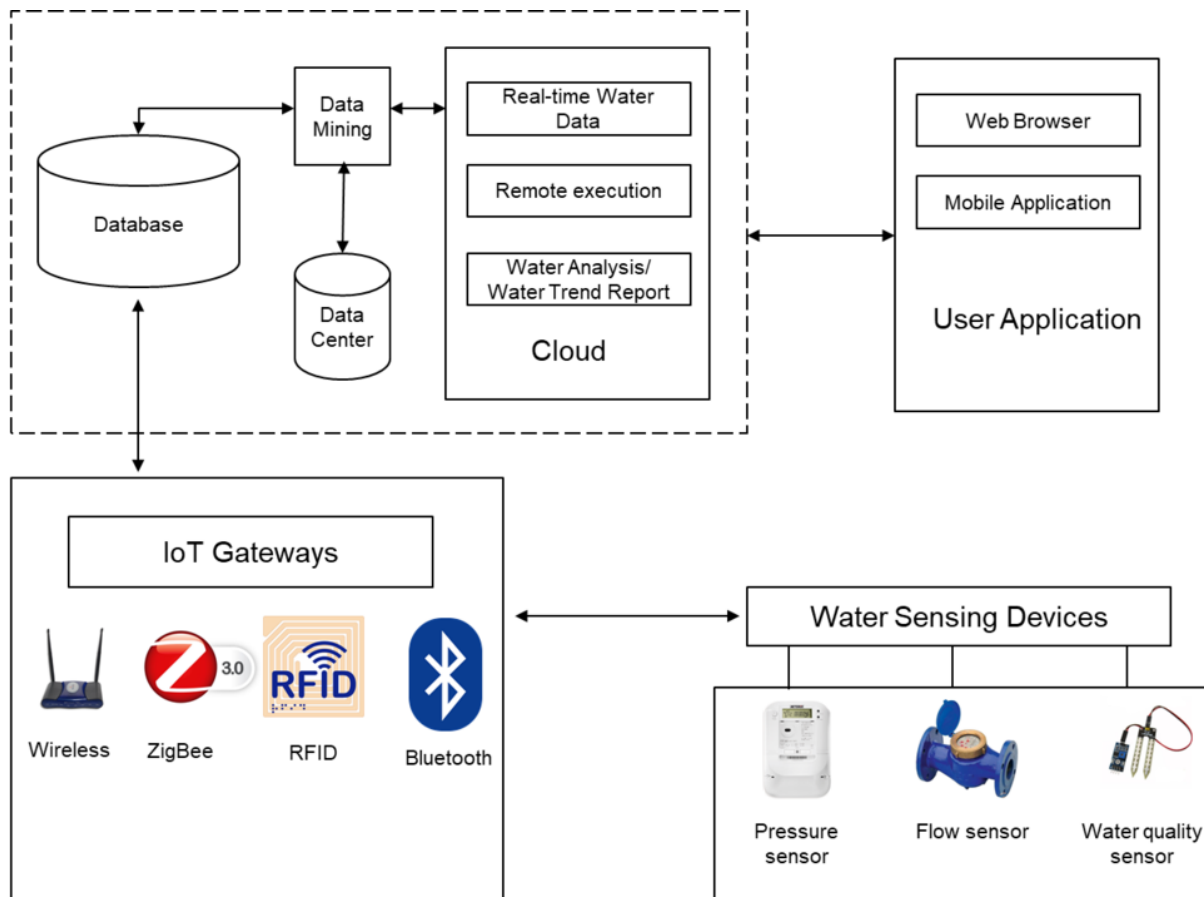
Data Mining

Database

Data Center

Real-time Water Data

Remote execution

Water Analysis/ Water Trend Report

Cloud

Web Browser

Mobile Application

User Application

IoT Gateways

3.0

RFID

Wireless

ZigBee

RFID

Bluetooth

Water Sensing Devices

Pressure sensor

Flow sensor

Water quality sensor